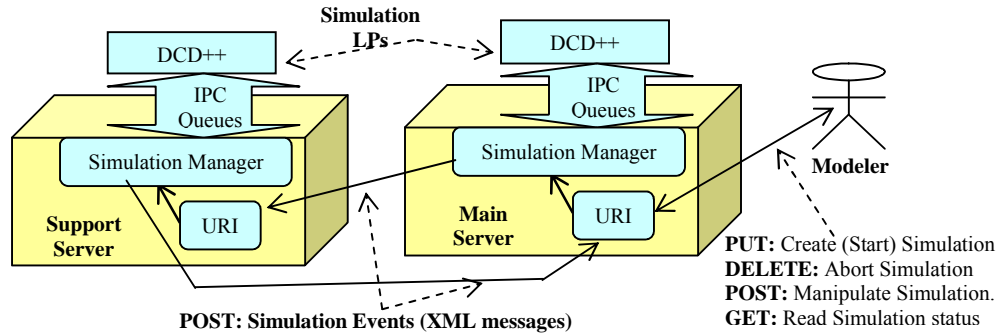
Simulation LPs

DCD++

IPC Queues

Simulation Manager

URI

Support Server

DCD++

IPC Queues

Simulation Manager

URI

Main Server

Modeler

PUT: Create (Start) Simulation
DELETE: Abort Simulation
POST: Manipulate Simulation.
GET: Read Simulation status

POST: Simulation Events (XML messages)